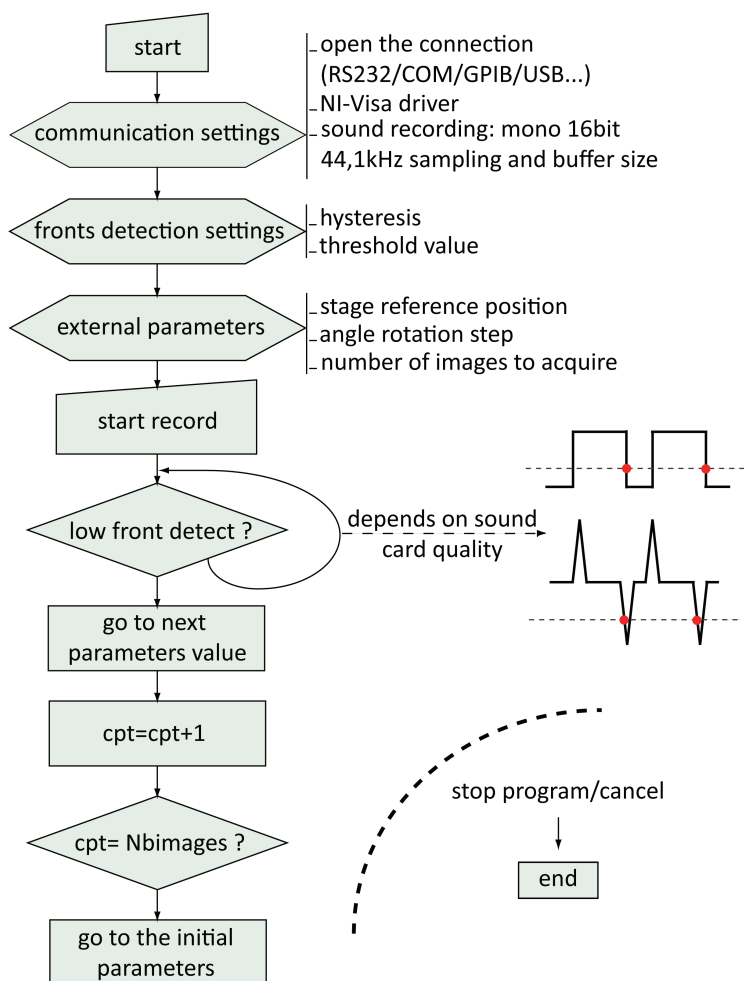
start

communication settings

open the connection (RS232/COM/GPIB/USB...)
NI-Visa driver
sound recording: mono 16bit 44,1kHz sampling and buffer size

fronts detection settings

hysteresis
threshold value

external parameters

stage reference position
angle rotation step
number of images to acquire

start record

low front detect ?

depends on sound card quality

go to next parameters value

cpt=cpt+1

cpt= Nbimages ?

go to the initial parameters

stop program/cancel

end